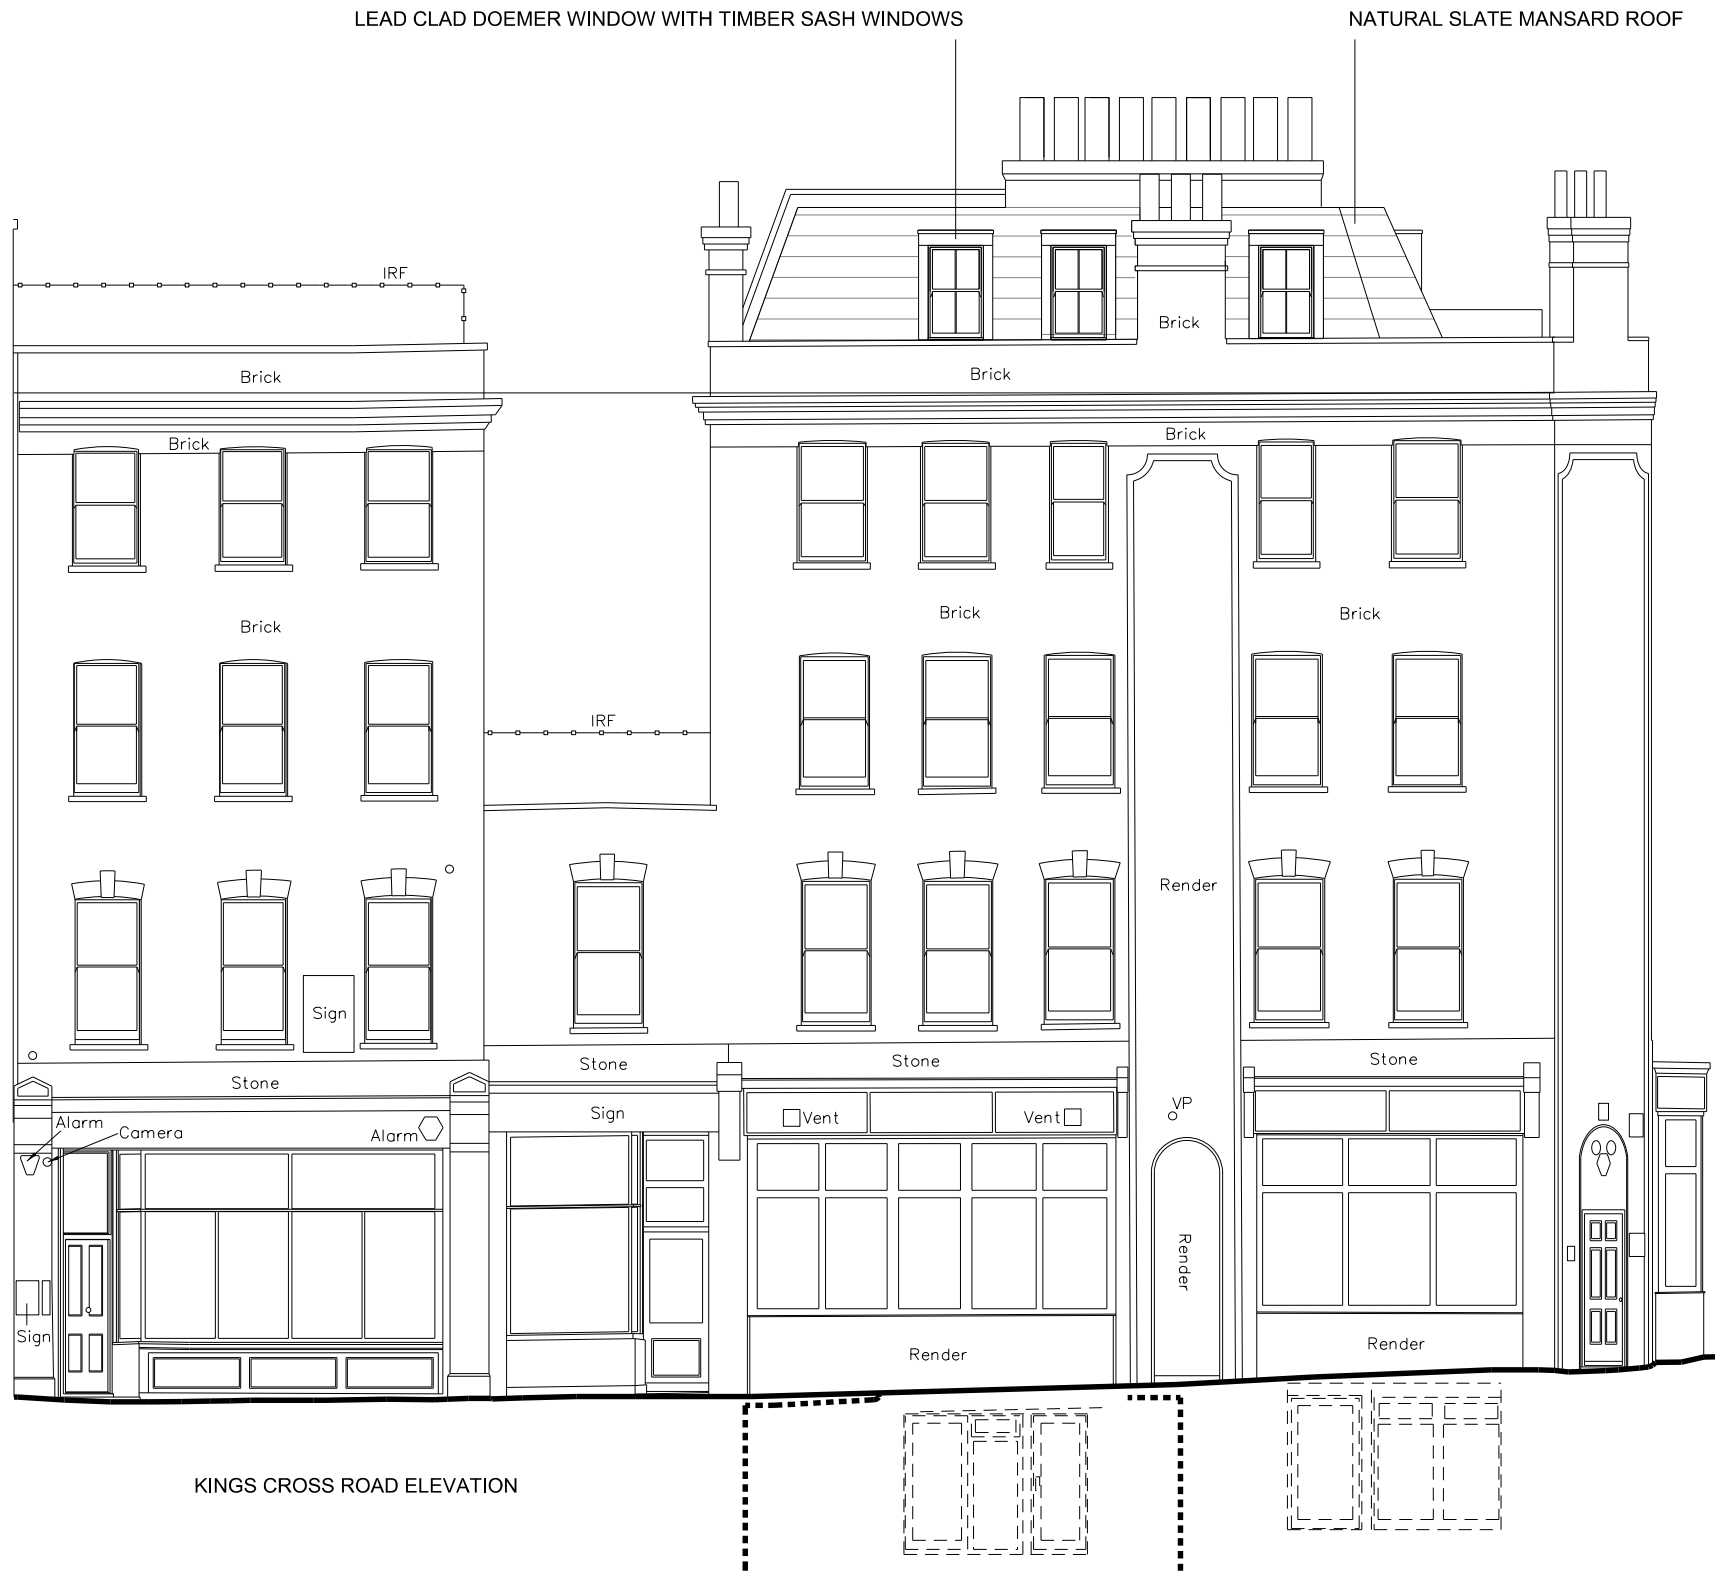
LEAD CLAD DOEMER WINDOW WITH TIMBER SASH WINDOWS

NATURAL SLATE MANSARD ROOF

IRF

Brick

Brick

Brick

Brick

Brick

Brick

Brick

Brick

IRF

Render

Sign

Stone

Stone

Stone

Stone

Sign

Alarm

Camera

Alarm

Vent

Vent

VP

Render

Sign

Render

Render

KINGS CROSS ROAD ELEVATION